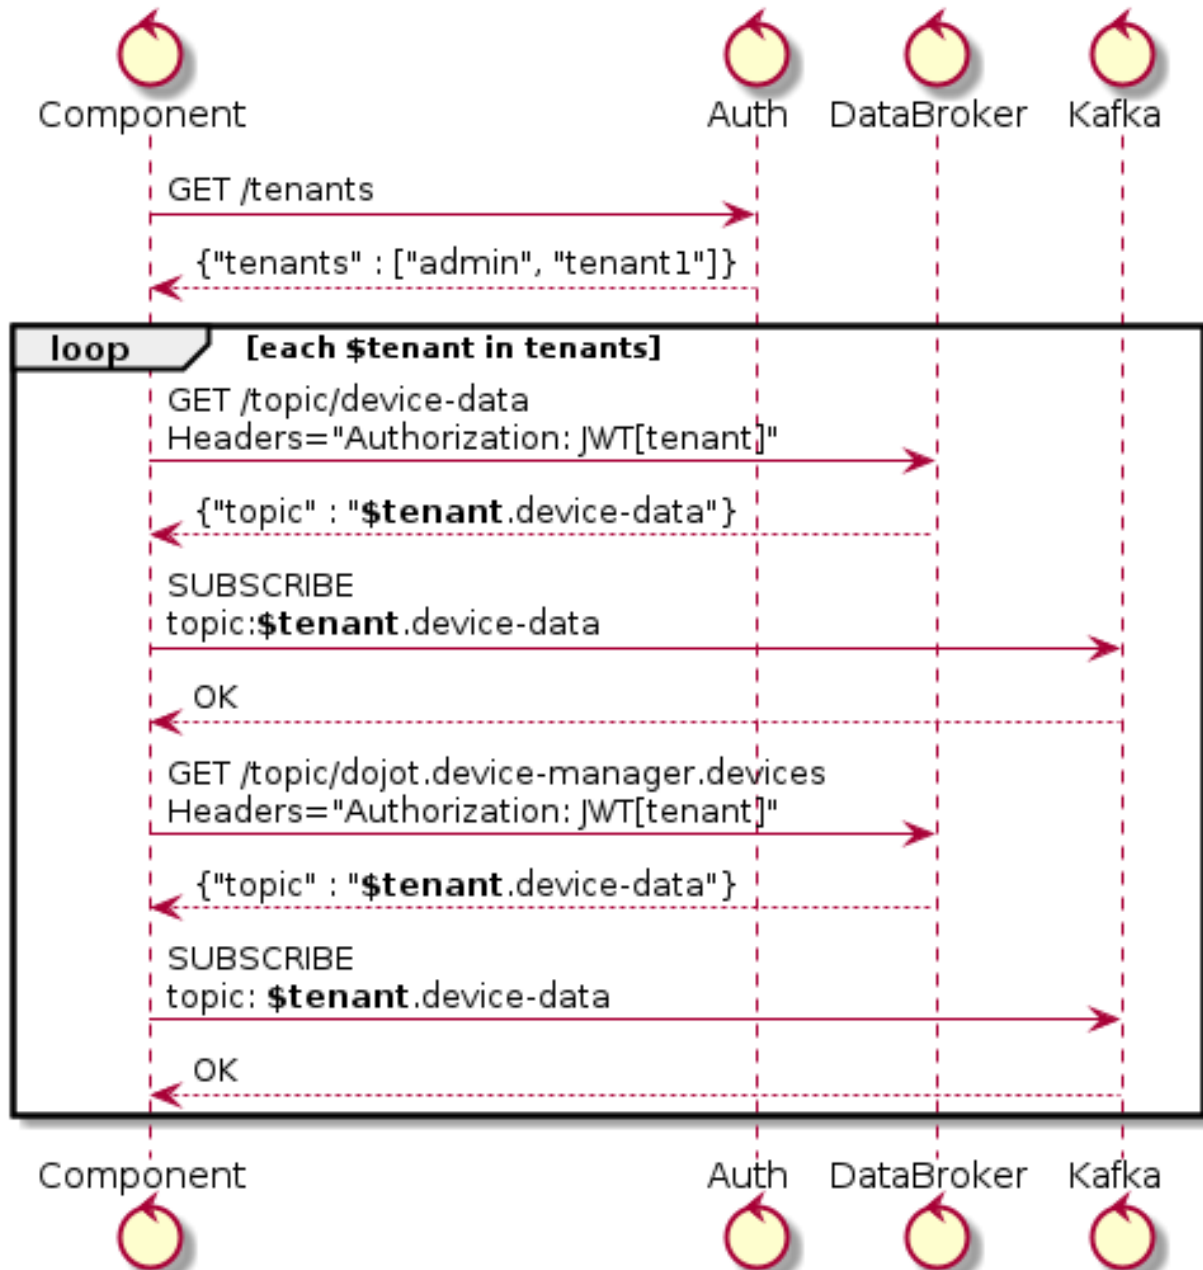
Component Auth DataBroker Kafka

GET /tenants

{"tenants" : ["admin", "tenant1"]}

loop [each $tenant in tenants]

GET /topic/device-data
Headers="Authorization: JWT[tenant]"

{"topic" : "**$tenant**.device-data"}

SUBSCRIBE
topic:**$tenant**.device-data

OK

GET /topic/dojot.device-manager.devices
Headers="Authorization: JWT[tenant]"

{"topic" : "**$tenant**.device-data"}

SUBSCRIBE
topic: **$tenant**.device-data

OK

Component Auth DataBroker Kafka